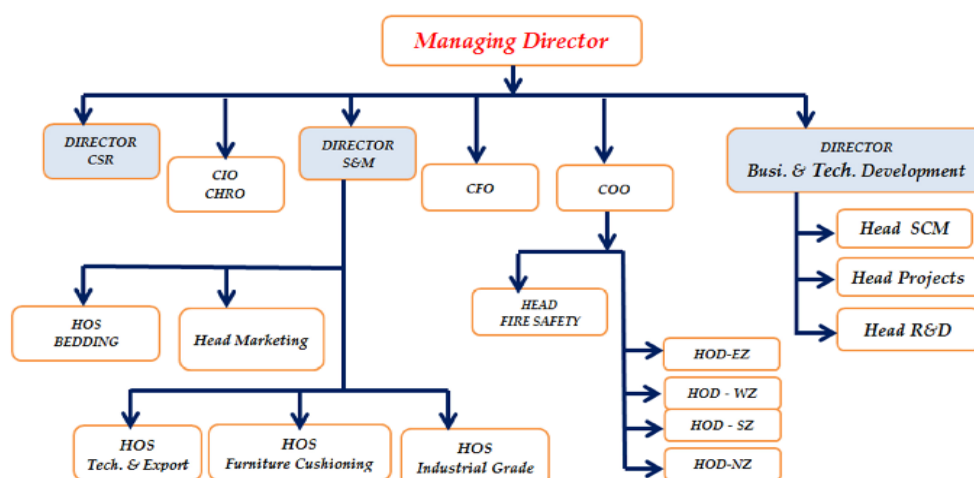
Managing Director

DIRECTOR
CSR

CIO
CHRO

DIRECTOR
S&M

CFO

COO

DIRECTOR
Busi. & Tech. Development

Head SCM

Head Projects

Head R&D

HOS
BEDDING

Head Marketing

HEAD
FIRE SAFETY

HOD-EZ

HOD - WZ

HOD - SZ

HOD-NZ

HOS
Tech. & Export

HOS
Furniture Cushioning

HOS
Industrial Grade